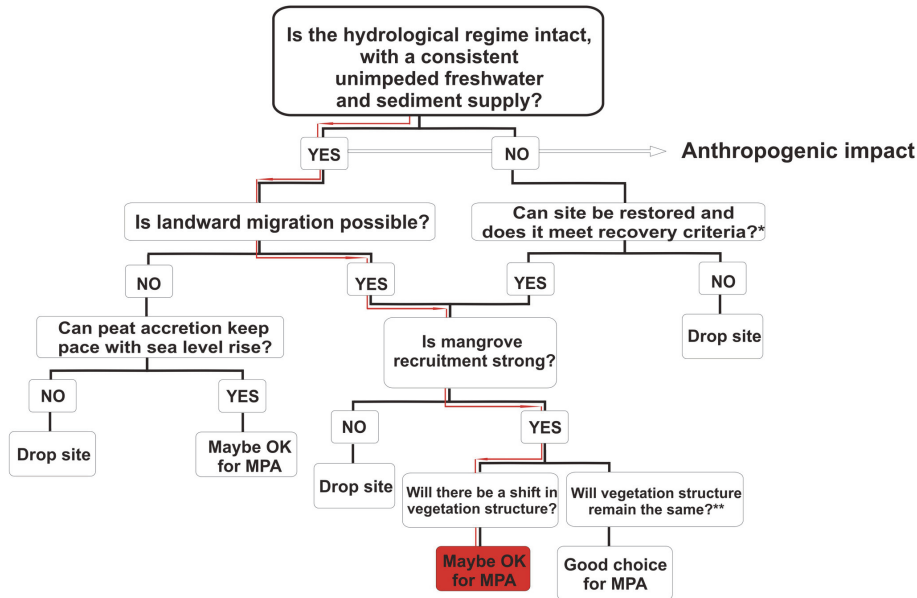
Is the hydrological regime intact, with a consistent unimpeded freshwater and sediment supply?

YES

NO

Anthropogenic impact

Is landward migration possible?

Can site be restored and does it meet recovery criteria?*

NO

YES

YES

NO

Can peat accretion keep pace with sea level rise?

Is mangrove recruitment strong?

Drop site

NO

YES

Drop site

Maybe OK for MPA

NO

YES

Drop site

Will there be a shift in vegetation structure?

Will vegetation structure remain the same?**

Maybe OK for MPA

Good choice for MPA